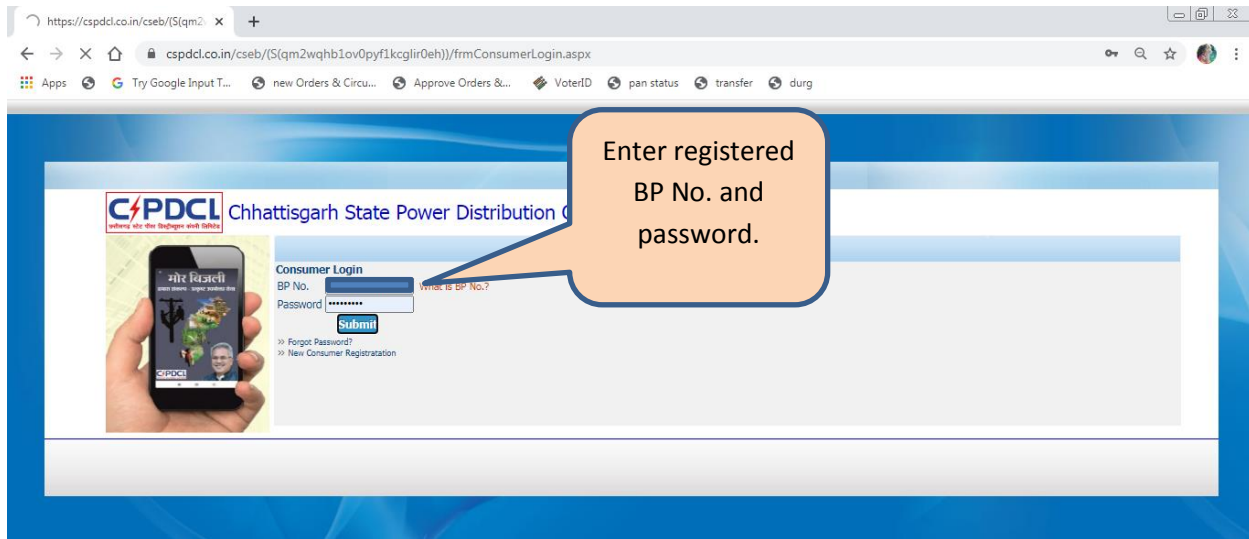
https://cspdcl.co.in/cseb/(S(qm2) ×

cspdcl.co.in/cseb/(S(qm2wqhb1ov0pyf1kcglir0eh))/frmConsumerLogin.aspx

Apps Try Google Input T... new Orders & Circu... Approve Orders &... VoterID pan status transfer durg

CSPDCL Chhattisgarh State Power Distribution C

Enter registered BP No. and password.

मोर बिजली

CSPDCL

Consumer Login
BP No. What is BP No.?
Password ••••••••••
Submit
» Forgot Password?
» New Consumer Registratation